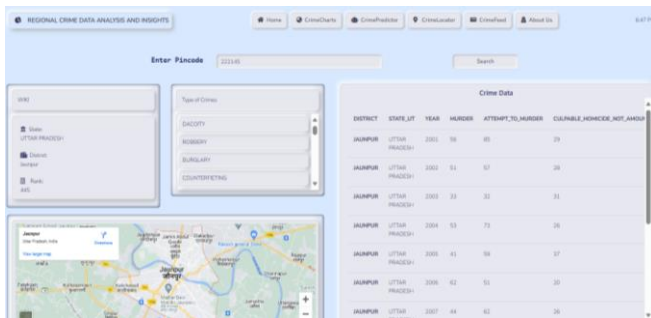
REGIONAL CRIME DATA ANALYSIS AND INSIGHTS

Home CrimeCharts CrimePredictor CrimeLocator CrimeFeed About Us

8:47 P

Enter Pincode 222145 Search

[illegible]

State: UTTAR PRADESH

District: Jaunpur

Rank: 445

Type of Crimes

DACOITY
ROBBERY
BURGLARY
COUNTERFEITING

Jaunpur
Uttar Pradesh, India
Directions
View larger map

Jaunpur

Crime Data

| DISTRICT | STATE_UT | YEAR | MURDER | ATTEMPT_TO_MURDER | CULPABLE_HOMICIDE_NOT_AMOU |
|---|---|---|---|---|---|
| JAUNPUR | UTTAR PRADESH | 2001 | 58 | 85 | 19 |
| JAUNPUR | UTTAR PRADESH | 2002 | 51 | 57 | 38 |
| JAUNPUR | UTTAR PRADESH | 2003 | 33 | 32 | 31 |
| JAUNPUR | UTTAR PRADESH | 2004 | 53 | 73 | 26 |
| JAUNPUR | UTTAR PRADESH | 2005 | 41 | 58 | 37 |
| JAUNPUR | UTTAR PRADESH | 2006 | 62 | 51 | 20 |
| JAUNPUR | UTTAR | 2007 | 44 | 62 | 26 |